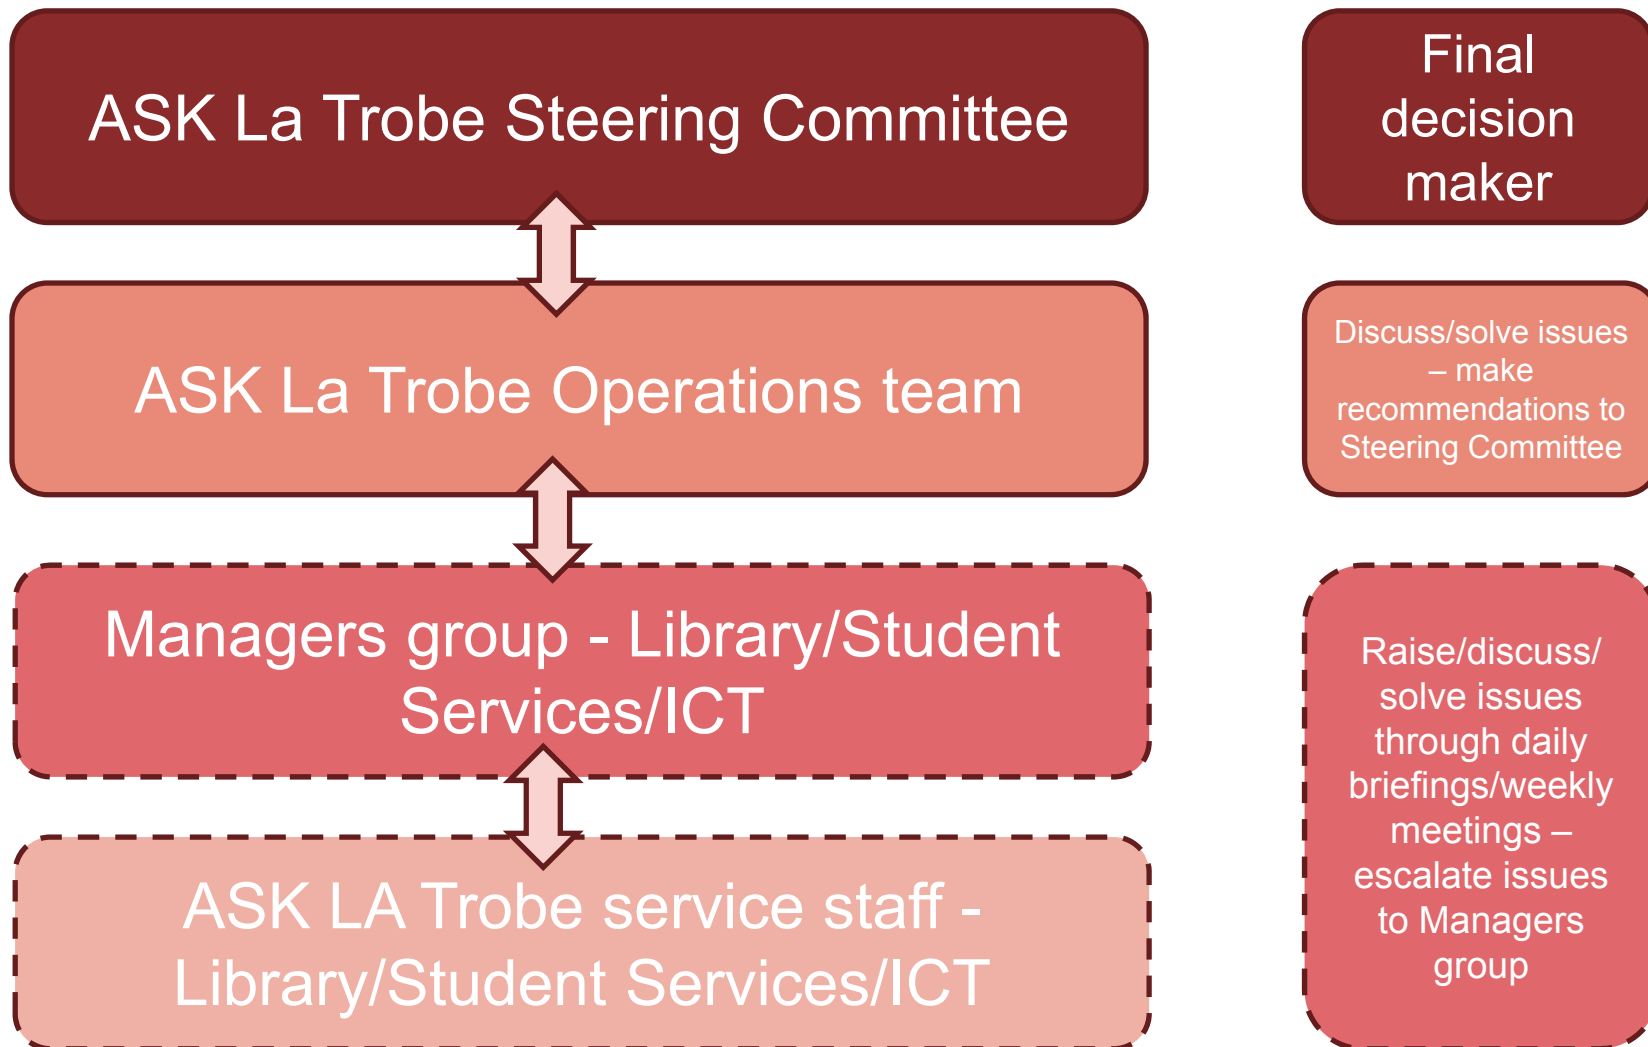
ASK La Trobe Steering Committee

Final decision maker

ASK La Trobe Operations team

Discuss/solve issues – make recommendations to Steering Committee

Managers group - Library/Student Services/ICT

ASK LA Trobe service staff - Library/Student Services/ICT

Raise/discuss/ solve issues through daily briefings/weekly meetings – escalate issues to Managers group